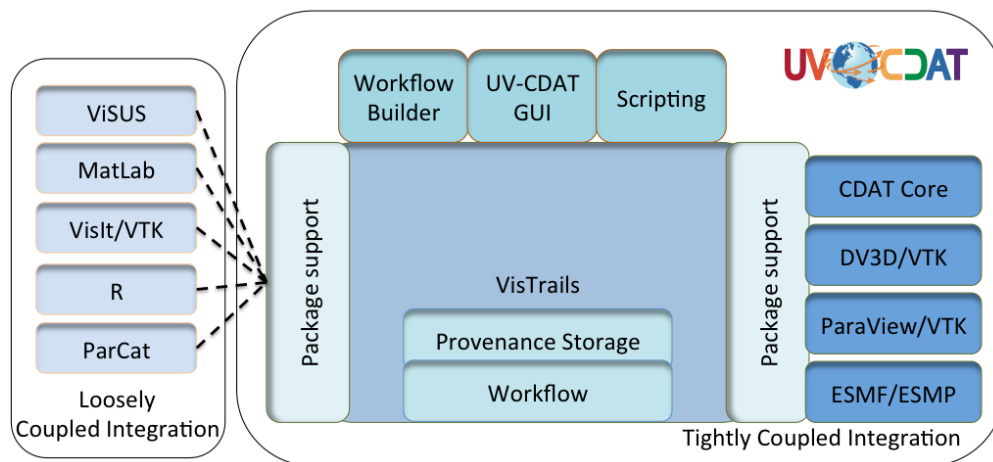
ViSUS
MatLab
VisIt/VTK
R
ParCat

Loosely Coupled Integration

Workflow Builder
UV-CDAT GUI
Scripting

UV CDAT

Package support
VisTrails
Provenance Storage
Workflow
Package support

CDAT Core
DV3D/VTK
ParaView/VTK
ESMF/ESMP

Tightly Coupled Integration